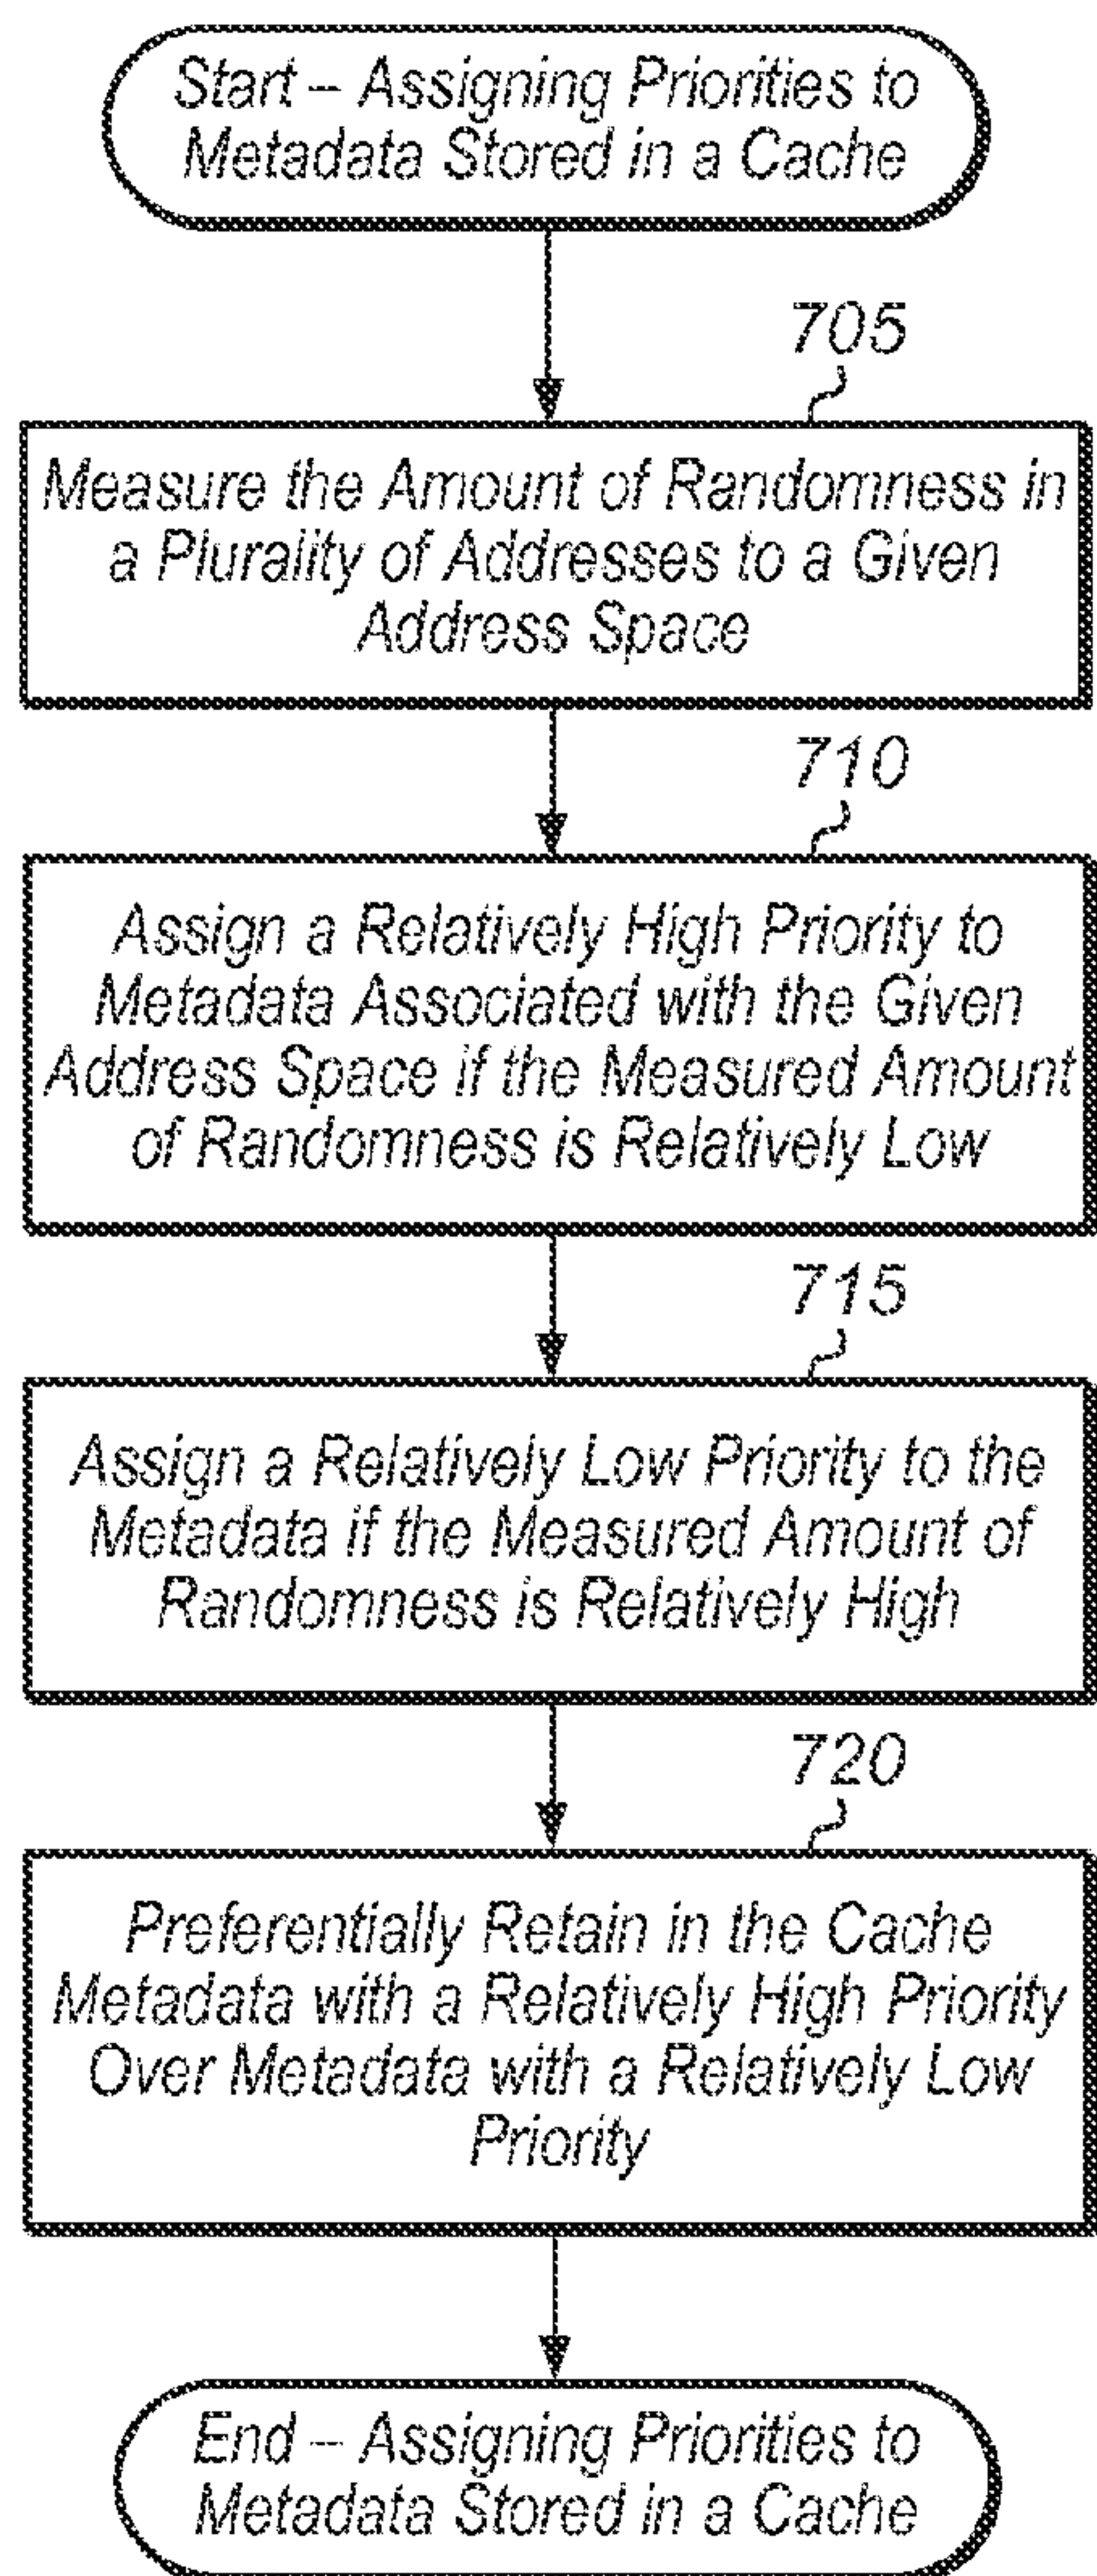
Start – Assigning Priorities to Metadata Stored in a Cache

705

Measure the Amount of Randomness in a Plurality of Addresses to a Given Address Space

710

Assign a Relatively High Priority to Metadata Associated with the Given Address Space if the Measured Amount of Randomness is Relatively Low

715

Assign a Relatively Low Priority to the Metadata if the Measured Amount of Randomness is Relatively High

720

Preferentially Retain in the Cache Metadata with a Relatively High Priority Over Metadata with a Relatively Low Priority

End – Assigning Priorities to Metadata Stored in a Cache